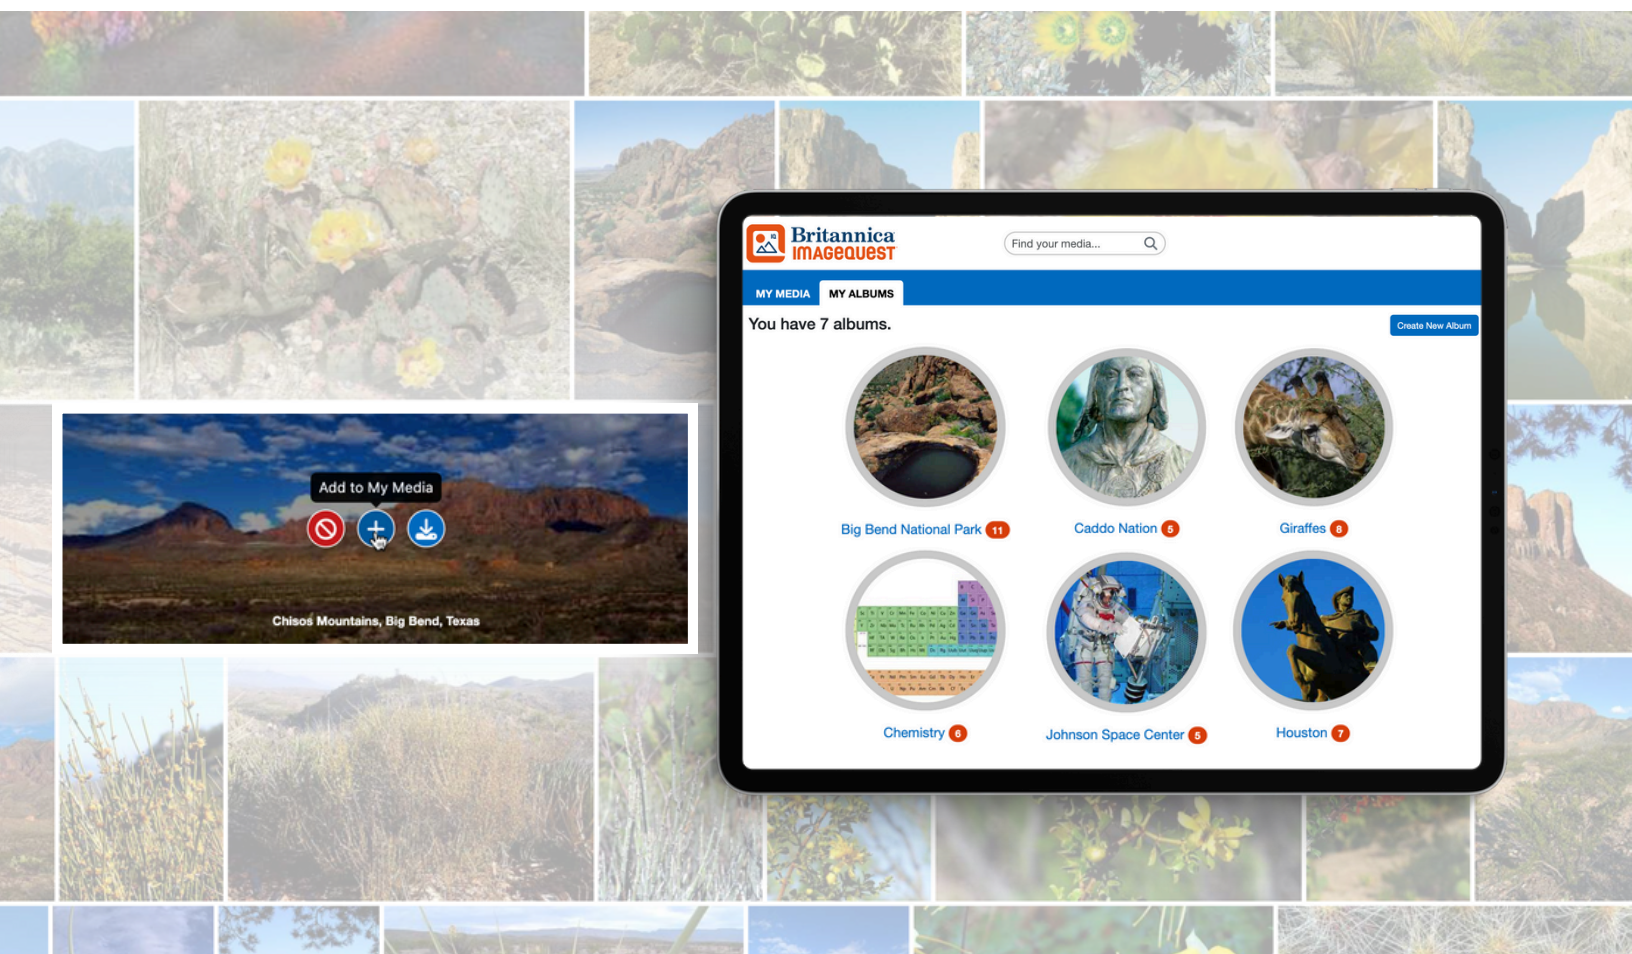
Add to My Media

Chisos Mountains, Big Bend, Texas

Britannica ImageQuest

Find your media...

MY MEDIA MY ALBUMS

You have 7 albums.

Create New Album

Big Bend National Park 11

Caddo Nation 5

Giraffes 8

Chemistry 6

Johnson Space Center 5

Houston 7